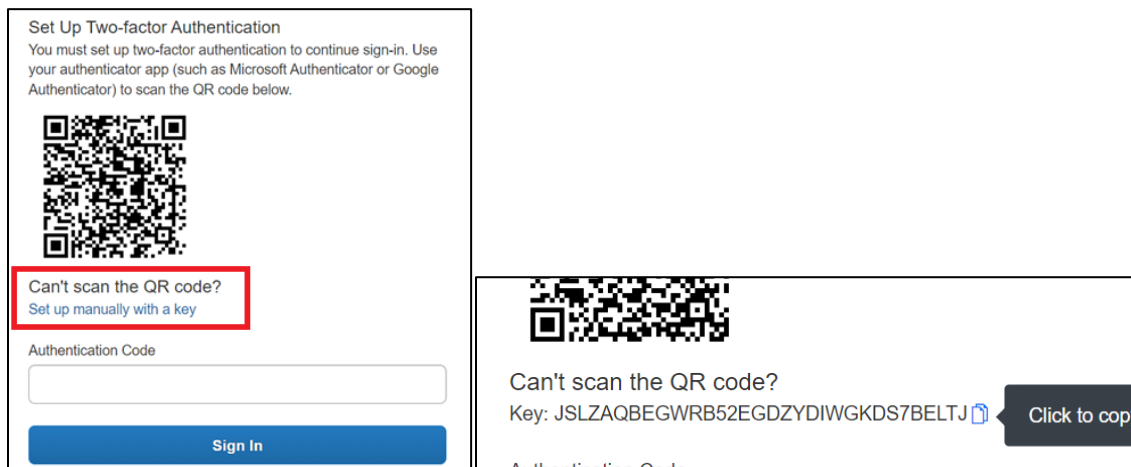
Set Up Two-factor Authentication

You must set up two-factor authentication to continue sign-in. Use your authenticator app (such as Microsoft Authenticator or Google Authenticator) to scan the QR code below.

Can't scan the QR code?
Set up manually with a key

Authentication Code

Sign In

Can't scan the QR code?
Key: JSLZAQBEGWRB52EGDZYDIWGKDS7BELTJ

Click to cop